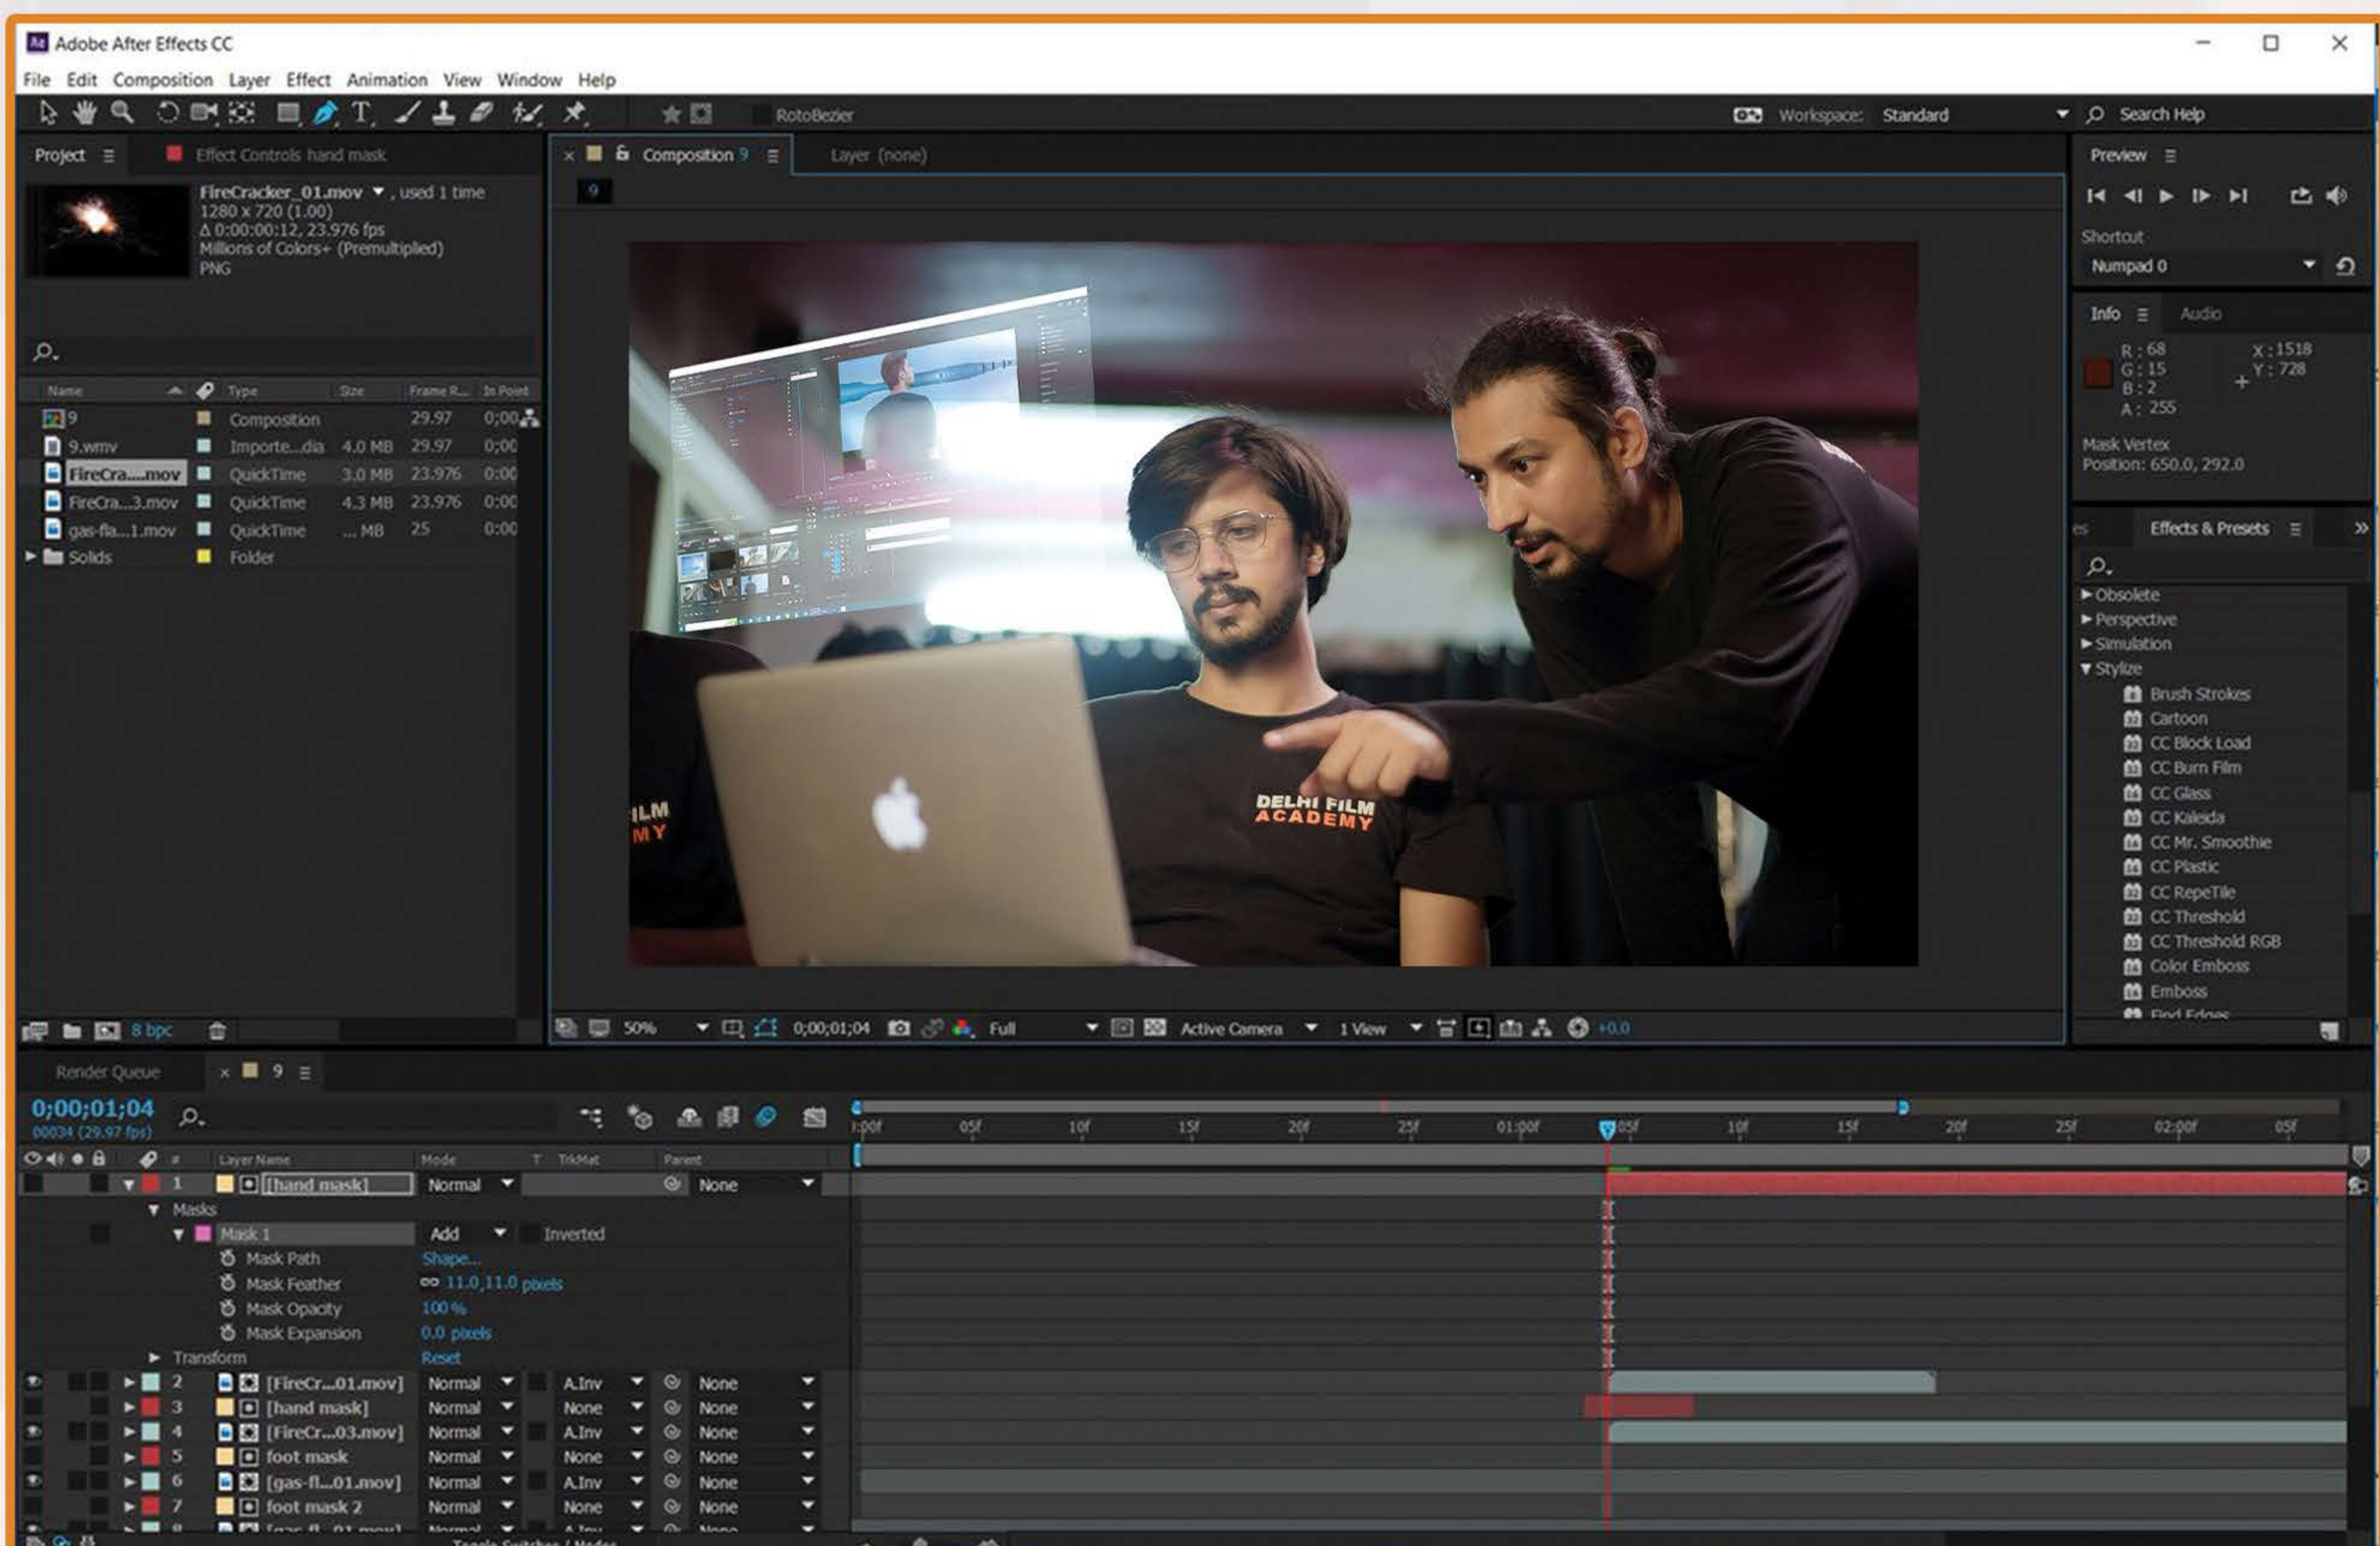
Adobe After Effects CC

File Edit Composition Layer Effect Animation View Window Help

RotoBezier Workspace: Standard Search Help

Project ≡ Effect Controls hand mask

FireCracker_01.mov ▼, used 1 time
1280 x 720 (1.00)
Δ 0;00;00;12, 23.976 fps
Millions of Colors+ (Premultiplied)
PNG

| Name | Type | Size | Frame R... | In Point |
|---|---|---|---|---|
| 9 | Composition | | 29.97 | 0;00 |
| 9.wmv | Importe...dia | 4.0 MB | 29.97 | 0;00 |
| FireCra....mov | QuickTime | 3.0 MB | 23.976 | 0:00 |
| FireCra...3.mov | QuickTime | 4.3 MB | 23.976 | 0:00 |
| gas-fla...1.mov | QuickTime | ... MB | 25 | 0:00 |
| Solids | Folder | | | |

8 bpc

Composition 9 ≡ Layer (none)

9

DELHI FILM ACADEMY

ILM MY

50% 0;00;01;04 Full Active Camera 1 View +0.0

Preview ≡

Shortcut
Numpad 0

Info ≡ Audio

R : 68
G : 15
B : 2
A : 255
X : 1518
Y : 728

Mask Vertex
Position: 650.0, 292.0

Effects & Presets ≡

Obsolete
Perspective
Simulation
Stylize
Brush Strokes
Cartoon
CC Block Load
CC Burn Film
CC Glass
CC Kaleida
CC Mr. Smoothie
CC Plastic
CC RepeTile
CC Threshold
CC Threshold RGB
Color Emboss
Emboss
Find Edges

Render Queue 9 ≡

0;00;01;04
00034 (29.97 fps)

0:00f 05f 10f 15f 20f 25f 01:00f 05f 10f 15f 20f 25f 02:00f 05f

| # | Layer Name | Mode | T | TrkMat | Parent |
|---|---|---|---|---|---|
| 1 | [hand mask] | Normal | | | None |
| | Masks | | | | |
| | Mask 1 | Add | | Inverted | |
| | Mask Path | Shape... | | | |
| | Mask Feather | 11.0,11.0 pixels | | | |
| | Mask Opacity | 100 % | | | |
| | Mask Expansion | 0.0 pixels | | | |
| | Transform | Reset | | | |
| 2 | [FireCr...01.mov] | Normal | | A.Inv | None |
| 3 | [hand mask] | Normal | | None | None |
| 4 | [FireCr...03.mov] | Normal | | A.Inv | None |
| 5 | foot mask | Normal | | None | None |
| 6 | [gas-fl...01.mov] | Normal | | A.Inv | None |
| 7 | foot mask 2 | Normal | | None | None |

Toggle Switches / Modes